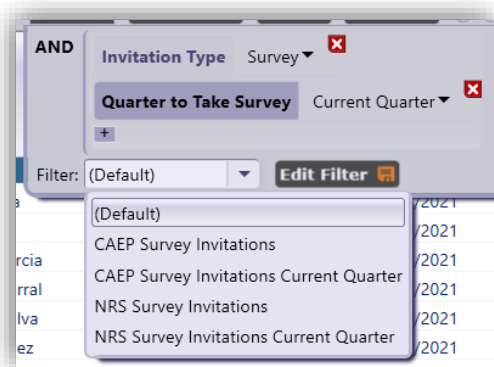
AND

Invitation Type Survey

Quarter to Take Survey Current Quarter

+

Filter: (Default)

Edit Filter

(Default)
CAEP Survey Invitations
CAEP Survey Invitations Current Quarter
NRS Survey Invitations
NRS Survey Invitations Current Quarter

a
rcia
rral
lva
ez

/2021
/2021
/2021
/2021
/2021
/2021